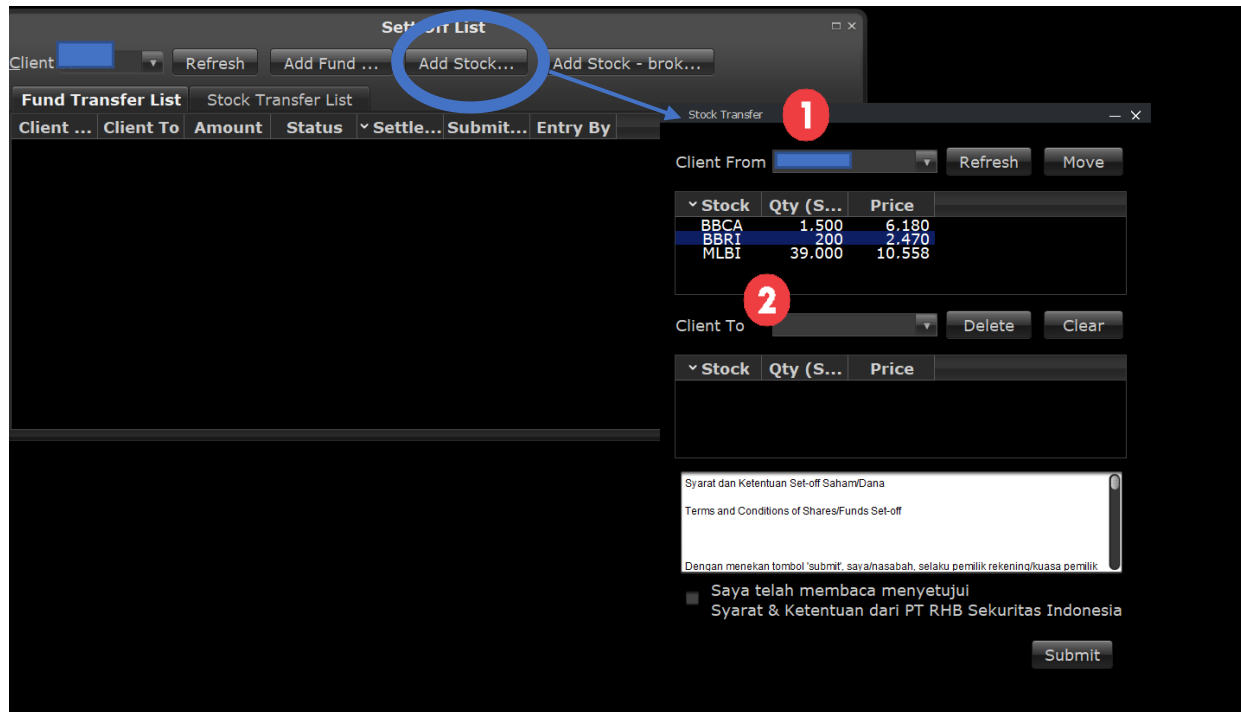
Set-off List

Client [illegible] Refresh Add Fund ... Add Stock... Add Stock - brok...

Fund Transfer List Stock Transfer List

| Client ... | Client To | Amount | Status | Settle... | Submit... | Entry By |
|---|---|---|---|---|---|---|

Stock Transfer

1

Client From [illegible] Refresh Move

| Stock | Qty (S... | Price |
|---|---|---|
| BBCA | 1.500 | 6.180 |
| BBRI | 200 | 2.470 |
| MLBI | 39.000 | 10.558 |

2

Client To Delete Clear

| Stock | Qty (S... | Price |
|---|---|---|

Syarat dan Ketentuan Set-off Saham/Dana

Terms and Conditions of Shares/Funds Set-off

Dengan menekan tombol 'submit', saya/nasabah, selaku pemilik rekening/kuasa pemilik

Saya telah membaca menyetujui
Syarat & Ketentuan dari PT RHB Sekuritas Indonesia

Submit